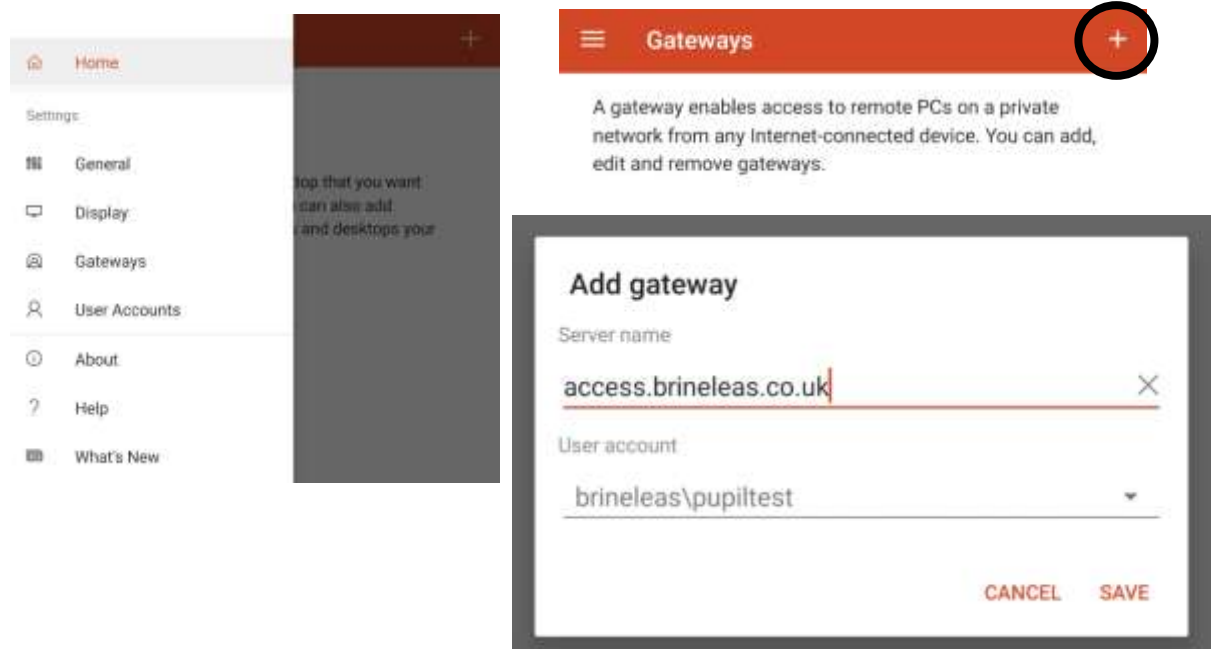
Home

Settings

General

Display

Gateways

User Accounts

About

Help

What's New

+

top that you want
can also add
and desktops your

Gateways

+

A gateway enables access to remote PCs on a private network from any Internet-connected device. You can add, edit and remove gateways.

Add gateway

Server name

access.brineleas.co.uk

User account

brineleas\pupiltest

CANCEL SAVE